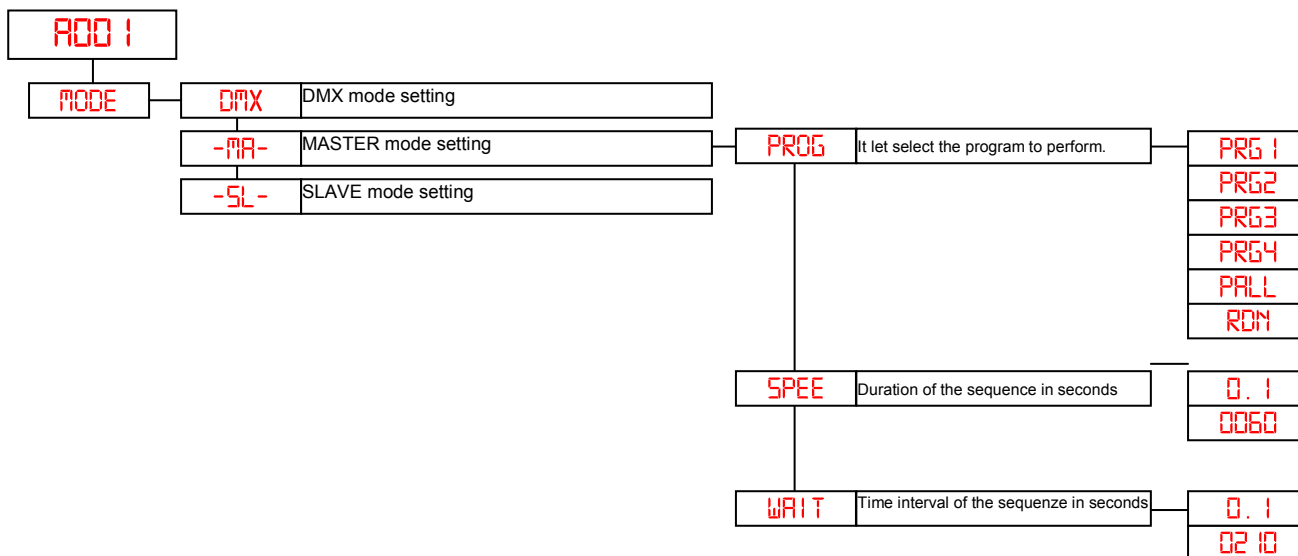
A001

MODE

DMX DMX mode setting

-MA- MASTER mode setting

-SL- SLAVE mode setting

PROG It let select the program to perform.

PRG1
PRG2
PRG3
PRG4
PALL
RDM

SPEE Duration of the sequence in seconds

0.1
0060

WAIT Time interval of the sequenze in seconds

0.1
0210